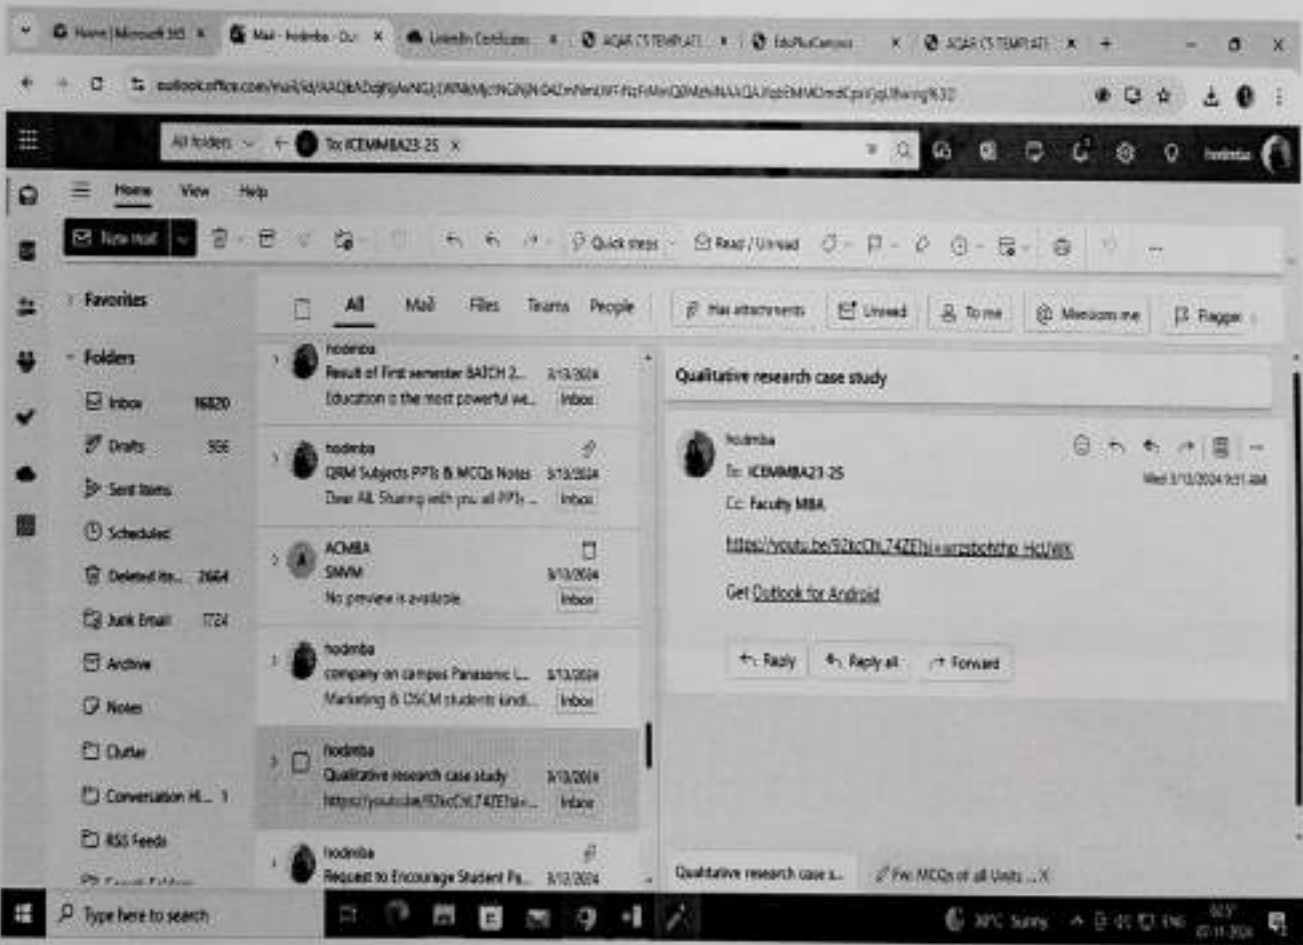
Home | Microsoft 365 ×
Mail - hodmba - Out ×
LinkedIn Certificates ×
AQAR CS TEMPLATE ×
EduPlusCampus ×
AQAR CS TEMPLATE ×
+

outlook.office.com/mail/id/AAQkADdjYjAwNGJ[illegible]

All folders
To: ICEMMBA23-25 ×

hodmba

Home View Help

New mail
Quick steps
Read / Unread

Favorites
Folders
Inbox 16820
Drafts 556
Sent Items
Scheduled
Deleted Ite... 2664
Junk Email 1724
Archive
Notes
Clutter
Conversation H... 1
RSS Feeds

All Mail Files Teams People
Has attachments
Unread
To me
Mentions me
Flagged

hodmba
Result of First semester BATCH 2... 3/13/2024
Education is the most powerful we... Inbox

hodmba
QRM Subjects PPTs & MCQs Notes 3/13/2024
Dear All, Sharing with you all PPTs ... Inbox

ACMBA
SMVM 3/13/2024
No preview is available. Inbox

hodmba
company on campus Panasonic L... 3/13/2024
Marketing & LSCM students kindl... Inbox

hodmba
Qualitative research case study 3/13/2024
https://youtu.be/l92kcChL74ZE?si=... Inbox

hodmba
Request to Encourage Student Pa... 3/12/2024

Qualitative research case study

hodmba
To: ICEMMBA23-25
Cc: Faculty MBA
Wed 3/13/2024 9:51 AM

https://youtu.be/l92kcChL74ZE?si=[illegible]

Get Outlook for Android

Reply
Reply all
Forward

Qualitative research case s...
Fw: MCQs of all Units ...

Type here to search
30°C Sunny
ENG
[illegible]